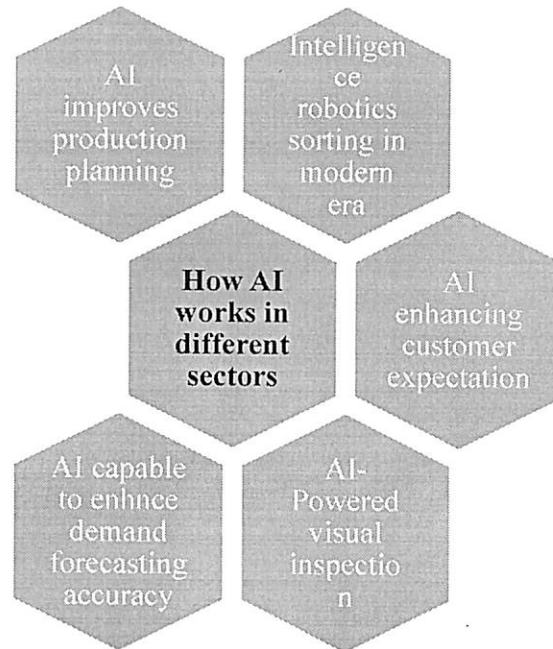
AI improves production planning

Intelligence robotics sorting in modern era

How AI works in different sectors

AI enhancing customer expectation

AI capable to enhnce demand forecasting accuracy

AI-Powered visual inspection